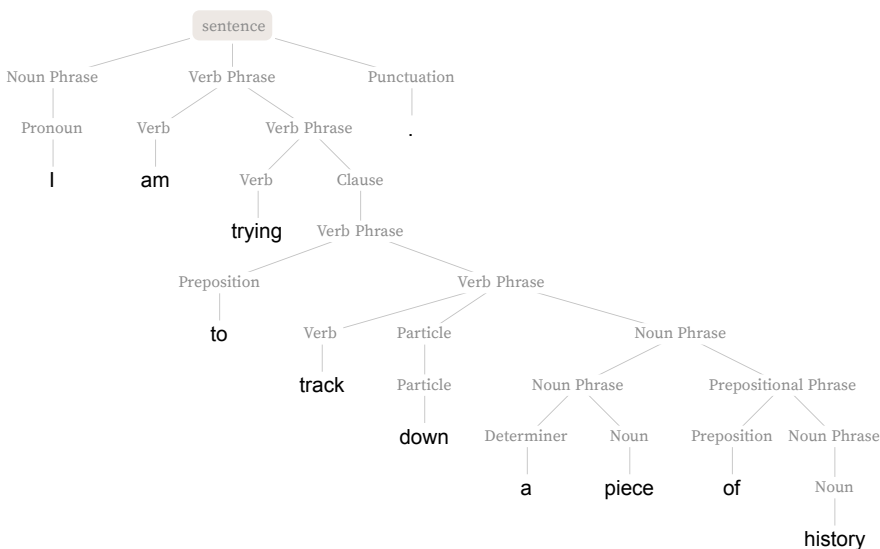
sentence

Noun Phrase
Pronoun
I

Verb Phrase
Verb
am

Verb Phrase
Verb
trying

Clause
Verb Phrase
Preposition
to

Verb Phrase
Verb
track

Particle
Particle
down

Noun Phrase
Noun Phrase
Determiner
a
Noun
piece

Prepositional Phrase
Preposition
of
Noun Phrase
Noun
history

Punctuation
.